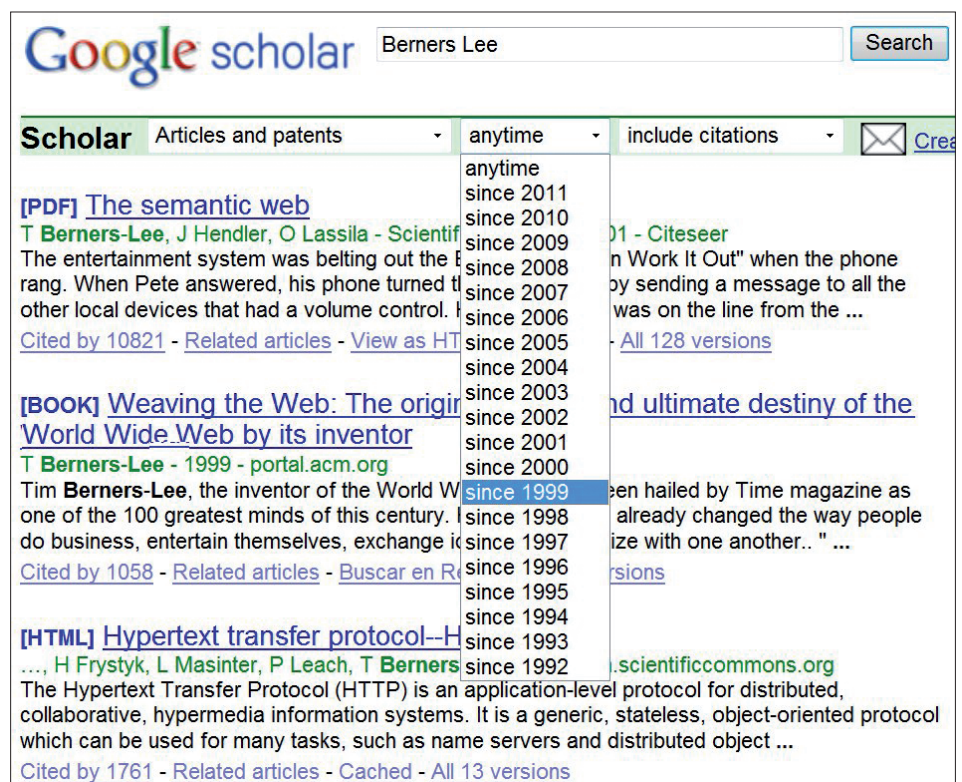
Google scholar

Berners Lee

Search

Scholar

Articles and patents

anytime

include citations

Crea

anytime
since 2011
since 2010
since 2009
since 2008
since 2007
since 2006
since 2005
since 2004
since 2003
since 2002
since 2001
since 2000
since 1999
since 1998
since 1997
since 1996
since 1995
since 1994
since 1993
since 1992

[PDF] The semantic web
T Berners-Lee, J Hendler, O Lassila - Scientif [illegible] 01 - Citeseer
The entertainment system was belting out the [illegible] n Work It Out" when the phone rang. When Pete answered, his phone turned t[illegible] by sending a message to all the other local devices that had a volume control. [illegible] was on the line from the ...
Cited by 10821 - Related articles - View as HT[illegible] - All 128 versions

[BOOK] Weaving the Web: The origi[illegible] nd ultimate destiny of the World Wide Web by its inventor
T Berners-Lee - 1999 - portal.acm.org
Tim Berners-Lee, the inventor of the World W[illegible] een hailed by Time magazine as one of the 100 greatest minds of this century. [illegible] already changed the way people do business, entertain themselves, exchange i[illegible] ize with one another.. " ...
Cited by 1058 - Related articles - Buscar en R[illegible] rsions

[HTML] Hypertext transfer protocol--H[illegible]
..., H Frystyk, L Masinter, P Leach, T Berners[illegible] .scientificcommons.org
The Hypertext Transfer Protocol (HTTP) is an application-level protocol for distributed, collaborative, hypermedia information systems. It is a generic, stateless, object-oriented protocol which can be used for many tasks, such as name servers and distributed object ...
Cited by 1761 - Related articles - Cached - All 13 versions